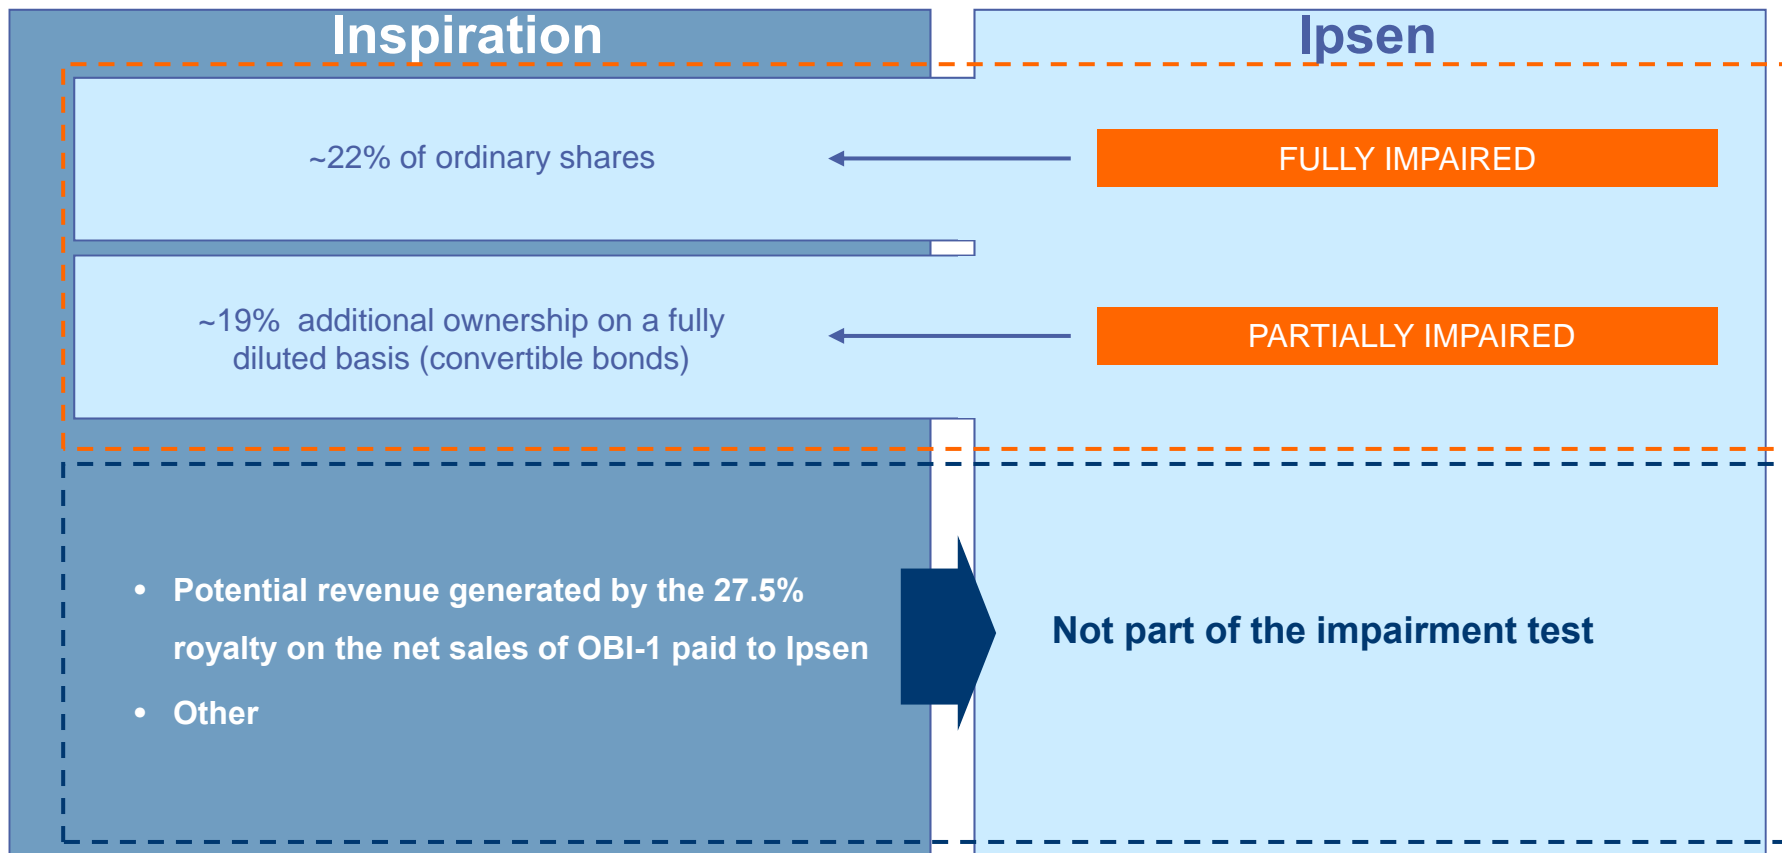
Inspiration

Ipsen

~22% of ordinary shares

FULLY IMPAIRED

~19% additional ownership on a fully diluted basis (convertible bonds)

PARTIALLY IMPAIRED

- Potential revenue generated by the 27.5% royalty on the net sales of OBI-1 paid to Ipsen
- Other

Not part of the impairment test